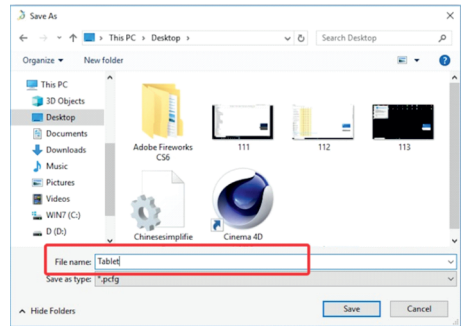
Save As

This PC › Desktop ›

Search Desktop

Organize ▾

New folder

This PC

3D Objects

Desktop

Documents

Downloads

Music

Pictures

Videos

WIN7 (C:)

D (D:)

Adobe Fireworks CS6

111

112

113

Chinesesimplifie

Cinema 4D

File name: Tablet

Save as type: *.pcfg

Hide Folders

Save

Cancel